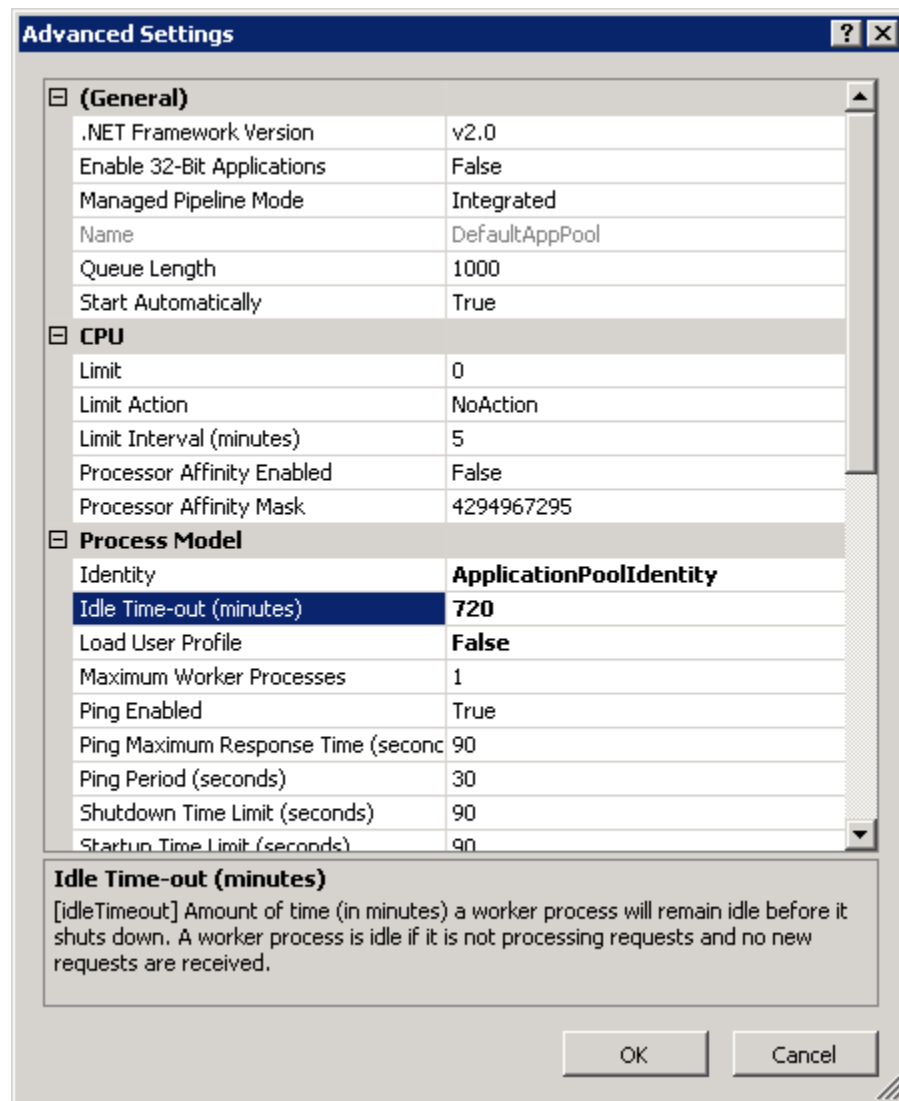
Advanced Settings ? ×

⊟ (General)

| | |
|---|---|
| .NET Framework Version | v2.0 |
| Enable 32-Bit Applications | False |
| Managed Pipeline Mode | Integrated |
| Name | DefaultAppPool |
| Queue Length | 1000 |
| Start Automatically | True |

⊟ CPU

| | |
|---|---|
| Limit | 0 |
| Limit Action | NoAction |
| Limit Interval (minutes) | 5 |
| Processor Affinity Enabled | False |
| Processor Affinity Mask | 4294967295 |

⊟ Process Model

| | |
|---|---|
| Identity | ApplicationPoolIdentity |
| Idle Time-out (minutes) | 720 |
| Load User Profile | False |
| Maximum Worker Processes | 1 |
| Ping Enabled | True |
| Ping Maximum Response Time (seconc | 90 |
| Ping Period (seconds) | 30 |
| Shutdown Time Limit (seconds) | 90 |
| Startup Time Limit (seconds) | 90 |

Idle Time-out (minutes)
[idleTimeout] Amount of time (in minutes) a worker process will remain idle before it shuts down. A worker process is idle if it is not processing requests and no new requests are received.

OK Cancel